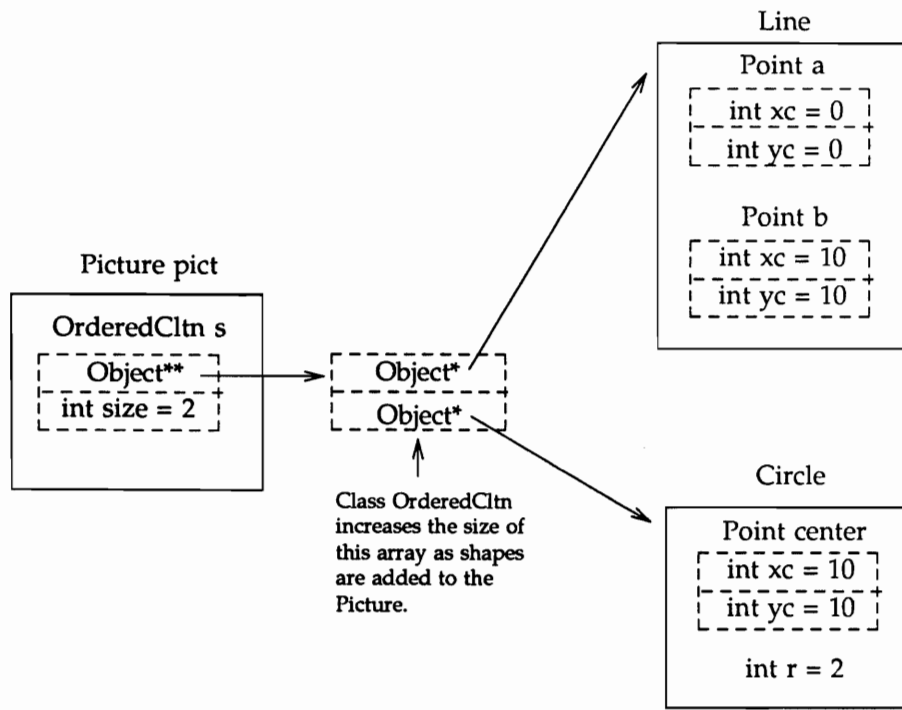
Line

Point a

int xc = 0

int yc = 0

Point b

int xc = 10

int yc = 10

Picture pict

OrderedCltn s

Object**

int size = 2

Object*

Object*

Class OrderedCltn increases the size of this array as shapes are added to the Picture.

Circle

Point center

int xc = 10

int yc = 10

int r = 2